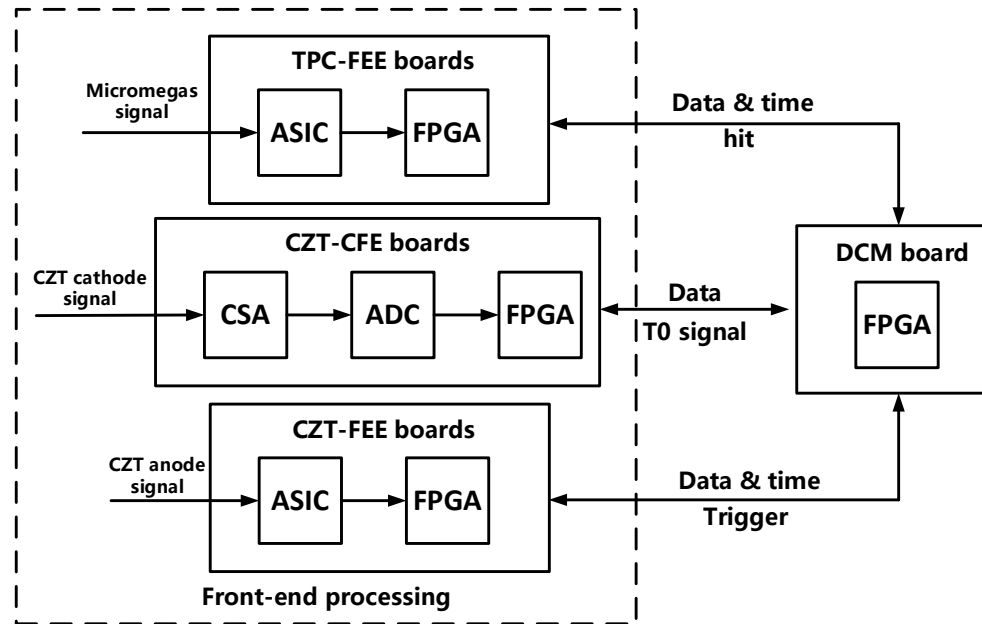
TPC-FEE boards

Micromegas signal

ASIC

FPGA

Data & time

hit

CZT-CFE boards

CZT cathode signal

CSA

ADC

FPGA

Data

T0 signal

DCM board

FPGA

CZT-FEE boards

CZT anode signal

ASIC

FPGA

Data & time

Trigger

Front-end processing